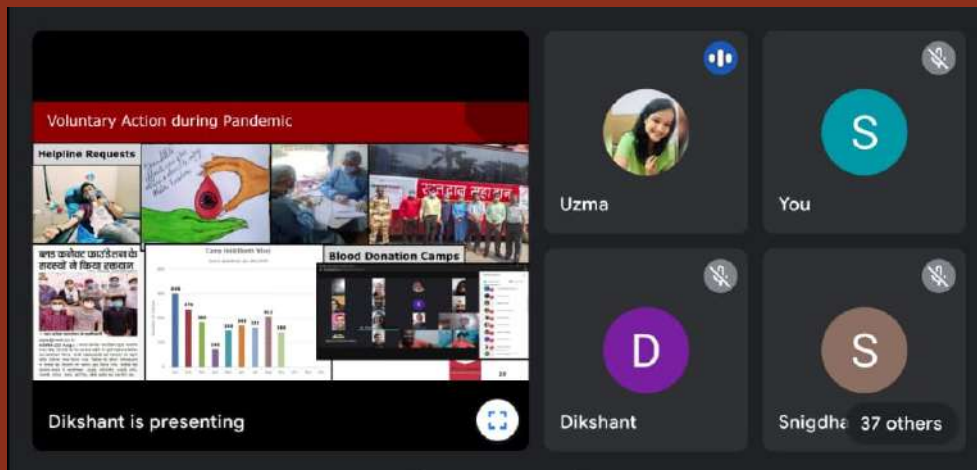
Voluntary Action during Pandemic

Helpline Requests

ब्लड कलेक्ट फाउंडेशन के सदस्यों ने किया रक्तदान

Blood Donation Camps

Camp HoldMonth Wise

20

Dikshant is presenting

Uzma

S

You

D

Dikshant

S

Snigdha

37 others